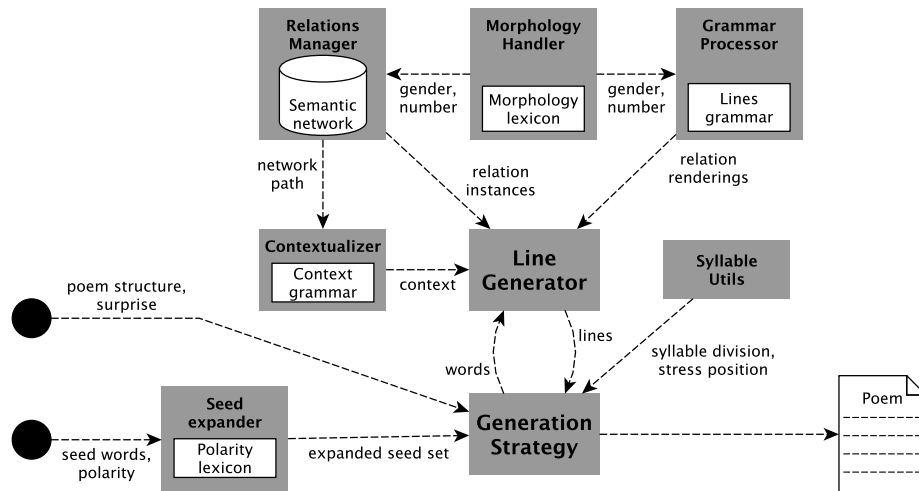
Relations Manager

Semantic network

Morphology Handler

Morphology lexicon

Grammar Processor

Lines grammar

gender, number

gender, number

network path

relation instances

relation renderings

Contextualizer

Context grammar

context

Line Generator

Syllable Utils

poem structure, surprise

lines

words

syllable division, stress position

Seed expander

Polarity lexicon

seed words, polarity

expanded seed set

Generation Strategy

Poem